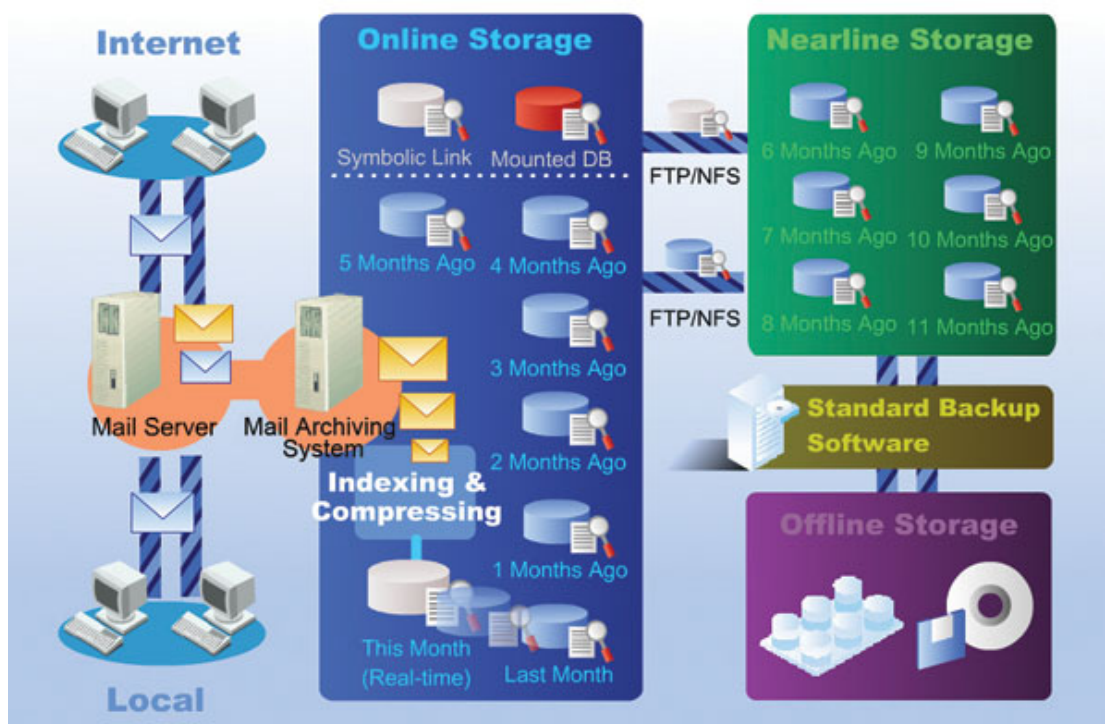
Internet

Mail Server

Mail Archiving System

Local

Online Storage

Symbolic Link

Mounted DB

5 Months Ago

4 Months Ago

3 Months Ago

2 Months Ago

Indexing & Compressing

1 Months Ago

This Month (Real-time)

Last Month

FTP/NFS

FTP/NFS

Nearline Storage

6 Months Ago

9 Months Ago

7 Months Ago

10 Months Ago

8 Months Ago

11 Months Ago

Standard Backup Software

Offline Storage